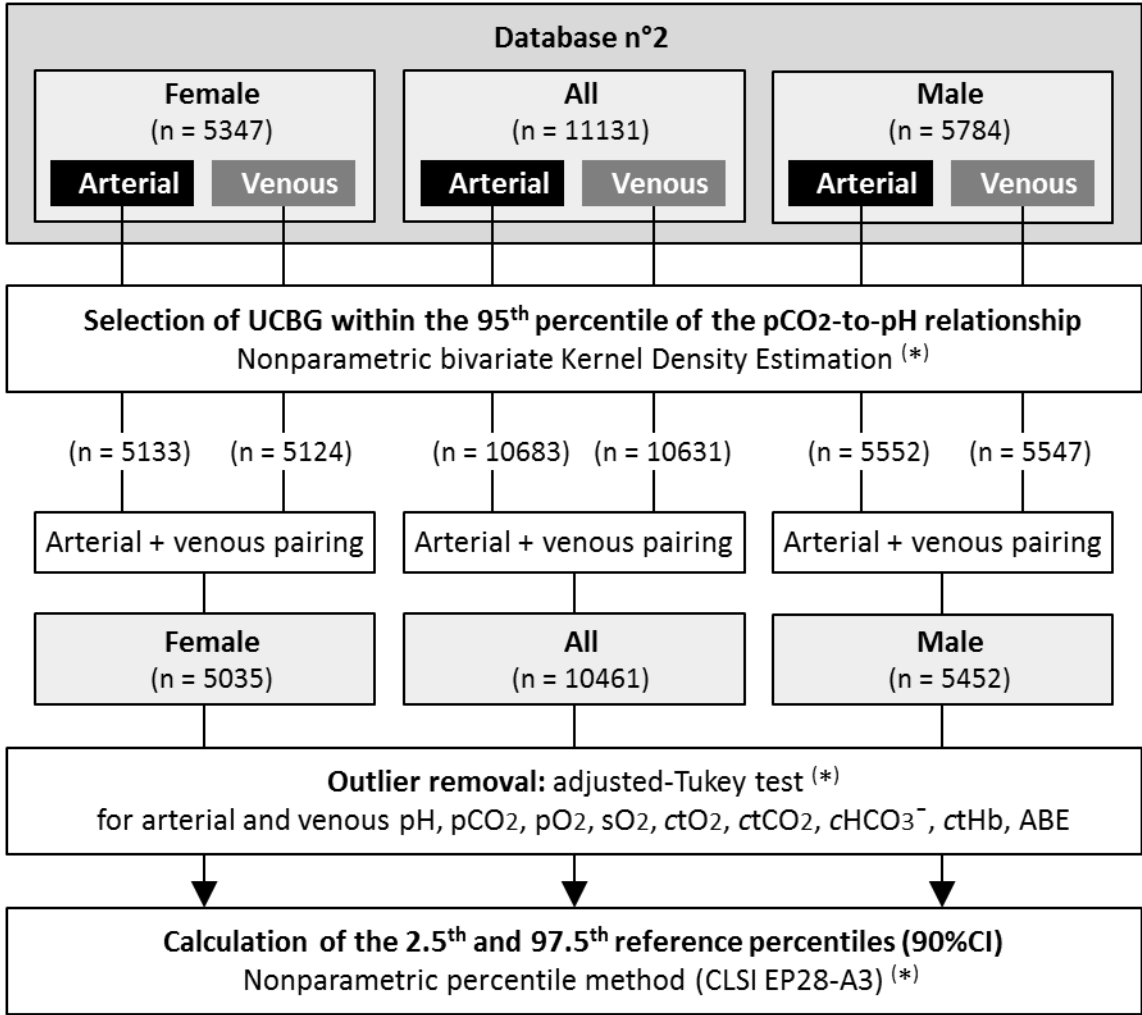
Database n°2

Female
(n = 5347)
Arterial Venous

All
(n = 11131)
Arterial Venous

Male
(n = 5784)
Arterial Venous

**Selection of UCBG within the 95$^{th}$ percentile of the pCO2-to-pH relationship**
Nonparametric bivariate Kernel Density Estimation $^{(*)}$

(n = 5133) (n = 5124)
(n = 10683) (n = 10631)
(n = 5552) (n = 5547)

Arterial + venous pairing
Arterial + venous pairing
Arterial + venous pairing

Female
(n = 5035)

All
(n = 10461)

Male
(n = 5452)

**Outlier removal:** adjusted-Tukey test $^{(*)}$
for arterial and venous pH, pCO2, pO2, sO2, *c*tO2, *c*tCO2, *c*HCO3$^{-}$, *c*tHb, ABE

**Calculation of the 2.5$^{th}$ and 97.5$^{th}$ reference percentiles (90%CI)**
Nonparametric percentile method (CLSI EP28-A3) $^{(*)}$